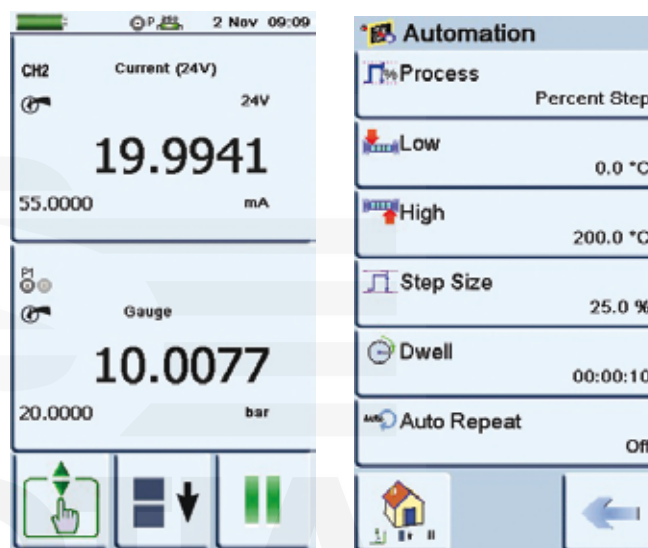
2 Nov 09:09

CH2 Current (24V)

24V

19.9941

55.0000 mA

Gauge

10.0077

20.0000 bar

Automation

Process

Percent Step

Low

0.0 °C

High

200.0 °C

Step Size

25.0 %

Dwell

00:00:10

Auto Repeat

Off